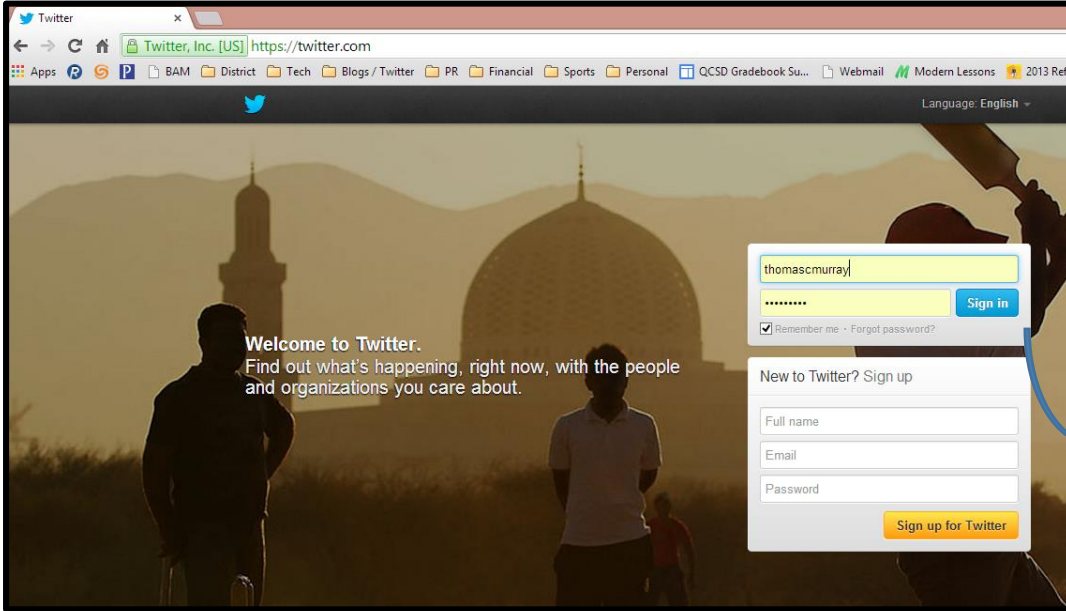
Twitter ×

Twitter, Inc. [US] https://twitter.com

Apps BAM District Tech Blogs / Twitter PR Financial Sports Personal QCSD Gradebook Su... Webmail Modern Lessons 2013 Ref

Language: English

thomascmurray

•••••••••

Sign in

Remember me · Forgot password?

Welcome to Twitter.

Find out what's happening, right now, with the people and organizations you care about.

New to Twitter? Sign up

Full name

Email

Password

Sign up for Twitter